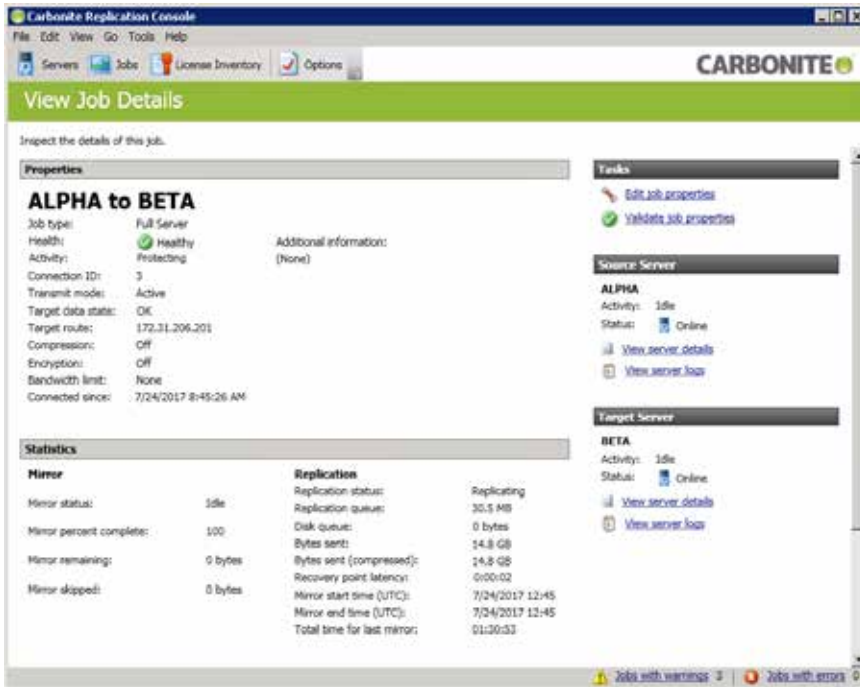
Carbonite Replication Console

File Edit View Go Tools Help

Servers Jobs License Inventory Options

CARBONITE

View Job Details

Inspect the details of this job.

Properties

ALPHA to BETA

| | | | |
|---|---|---|---|
| Job type: | Full Server | | |
| Health: | Healthy | Additional information: | |
| Activity: | Protecting | (None) | |
| Connection ID: | 3 | | |
| Transmit mode: | Active | | |
| Target data state: | OK | | |
| Target route: | 172.31.206.201 | | |
| Compression: | Off | | |
| Encryption: | Off | | |
| Bandwidth limit: | None | | |
| Connected since: | 7/24/2017 8:45:26 AM | | |

Statistics

Mirror

| | |
|---|---|
| Mirror status: | Idle |
| Mirror percent complete: | 100 |
| Mirror remaining: | 0 bytes |
| Mirror skipped: | 0 bytes |

Replication

| | |
|---|---|
| Replication status: | Replicating |
| Replication queue: | 30.5 MB |
| Disk queue: | 0 bytes |
| Bytes sent: | 14.8 GB |
| Bytes sent (compressed): | 14.8 GB |
| Recovery point latency: | 0:00:02 |
| Mirror start time (UTC): | 7/24/2017 12:45 |
| Mirror end time (UTC): | 7/24/2017 12:45 |
| Total time for last mirror: | 01:30:53 |

Tasks

Edit job properties

Validate job properties

Source Server

ALPHA

Activity: Idle

Status: Online

View server details

View server logs

Target Server

BETA

Activity: Idle

Status: Online

View server details

View server logs

Jobs with warnings 3 | Jobs with errors 0